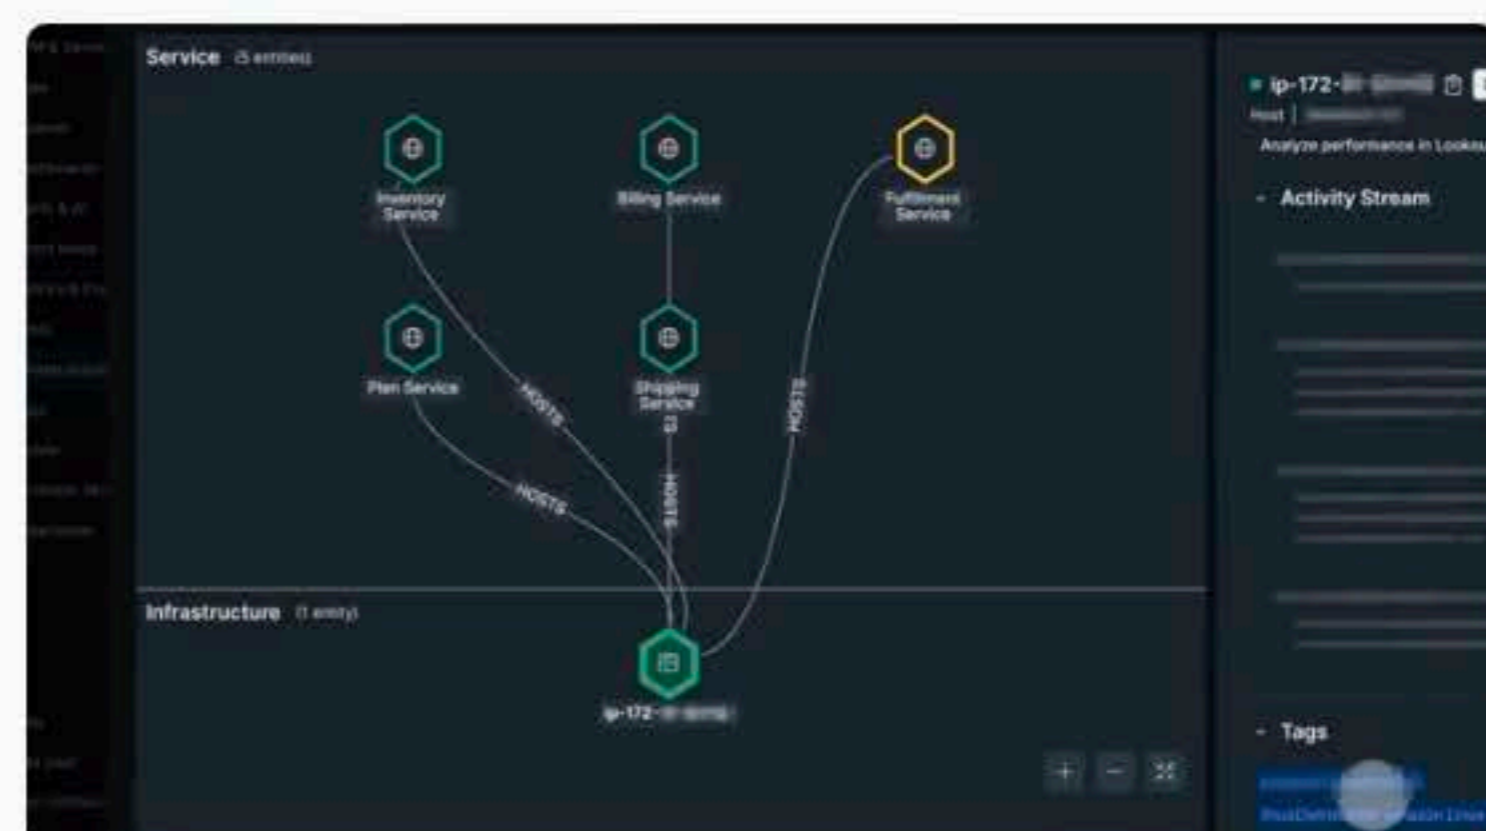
Service (5 entities)

Inventory Service

Billing Service

Fulfillment Service

Plan Service

Shipping Service

HOSTS

HOSTS

HOSTS

HOSTS

Infrastructure (1 entity)

ip-172-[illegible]

ip-172-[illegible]

Host | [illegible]

Analyze performance in Lookou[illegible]

Activity Stream

Tags

+

−